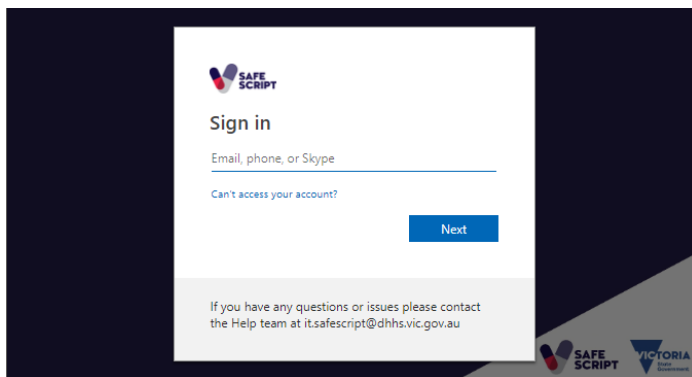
SAFE SCRIPT

Sign in

Email, phone, or Skype

Can't access your account?

Next

If you have any questions or issues please contact the Help team at it.safescript@dhhs.vic.gov.au

SAFE SCRIPT

VICTORIA
State Government